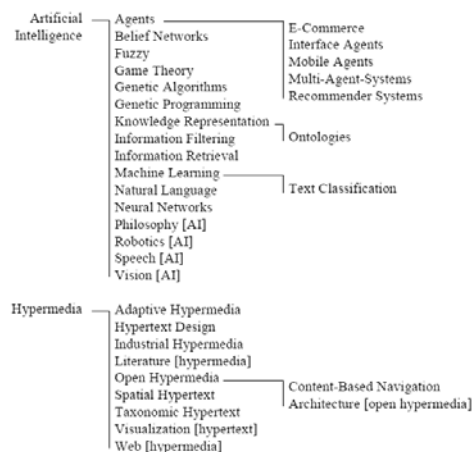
Artificial Intelligence
Agents
Belief Networks
Fuzzy
Game Theory
Genetic Algorithms
Genetic Programming
Knowledge Representation
Information Filtering
Information Retrieval
Machine Learning
Natural Language
Neural Networks
Philosophy [AI]
Robotics [AI]
Speech [AI]
Vision [AI]

E-Commerce
Interface Agents
Mobile Agents
Multi-Agent-Systems
Recommender Systems

Ontologies

Text Classification

Hypermedia
Adaptive Hypermedia
Hypertext Design
Industrial Hypermedia
Literature [hypermedia]
Open Hypermedia
Spatial Hypertext
Taxonomic Hypertext
Visualization [hypertext]
Web [hypermedia]

Content-Based Navigation
Architecture [open hypermedia]